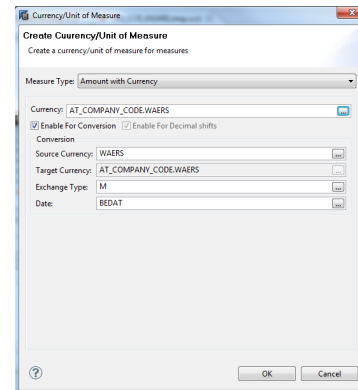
Currency/Unit of Measure

Create Cuurency/Unit of Measure
Create a currency/unit of measure for measures

Measure Type: Amount with Currency

Currency: AT_COMPANY_CODE.WAERS
Enable For Conversion
Enable For Decimal shifts
Conversion
Source Currency: WAERS
Target Currency: AT_COMPANY_CODE.WAERS
Exchange Type: M
Date: BEDAT

OK
Cancel